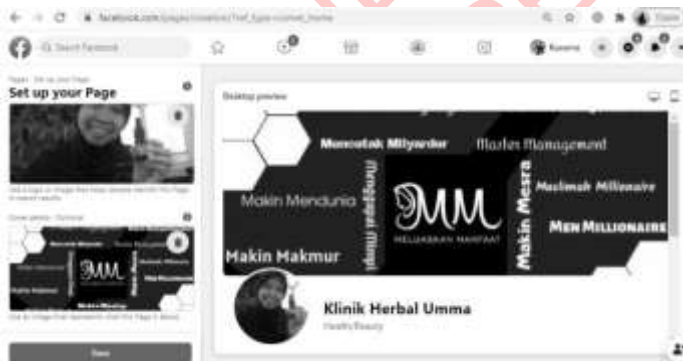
facebook.com/pages/creation/?ref_type=comet_home

Search Facebook

Rosena

Pages · Set up your Page

Set up your Page

Cover photo · Optional

Desktop preview

Mencetak Milyarder

Master Management

Mengapai Mimpi

Makin Mendunia

MM

MELUASKAN MANFAAT

Makin Mesra

Muslimah Millionaire

MEN MILLIONAIRE

Makin Makmur

Klinik Herbal Umma

Health/Beauty

Save